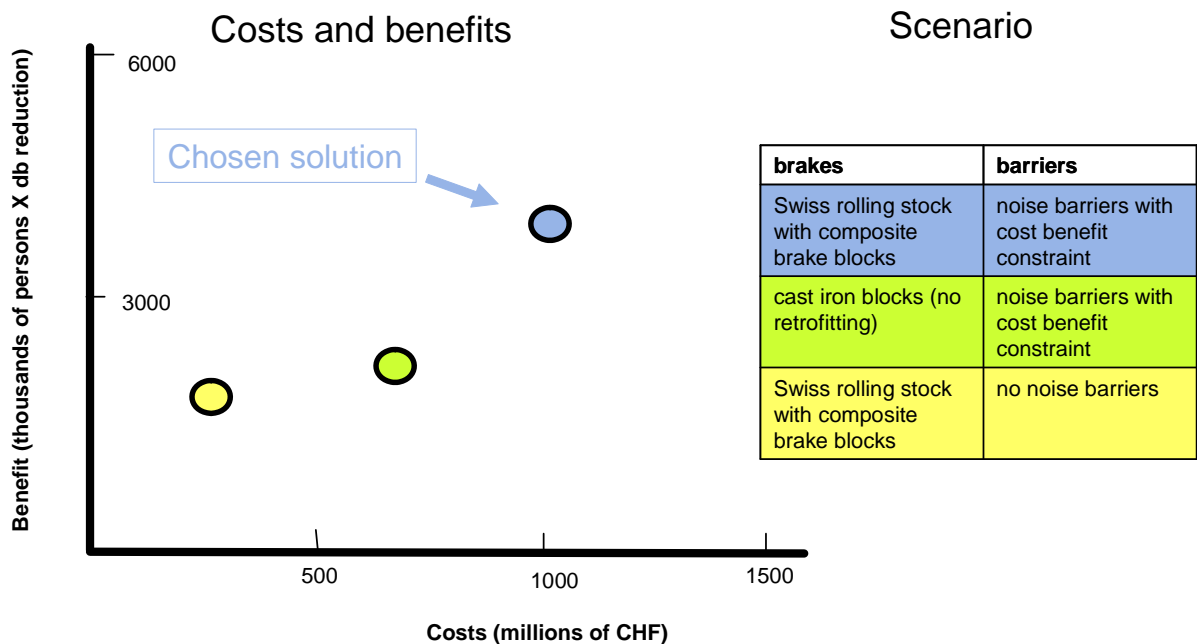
Costs and benefits

Scenario

Benefit (thousands of persons X db reduction)

6000

3000

Chosen solution

500

1000

1500

Costs (millions of CHF)

| brakes | barriers |
|---|---|
| Swiss rolling stock with composite brake blocks | noise barriers with cost benefit constraint |
| cast iron blocks (no retrofitting) | noise barriers with cost benefit constraint |
| Swiss rolling stock with composite brake blocks | no noise barriers |